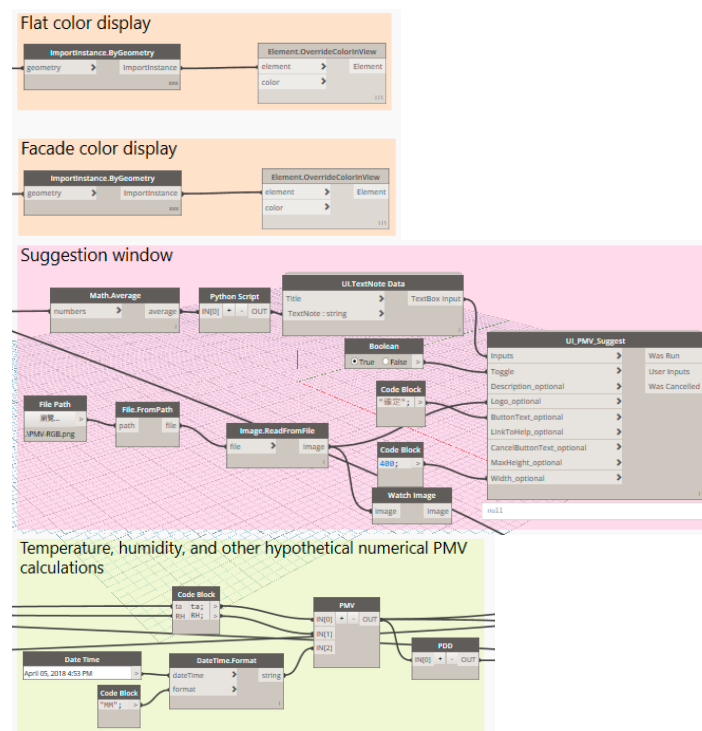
Flat color display

ImportInstance.ByGeometry
geometry
ImportInstance

Element.OverrideColorInView
element
color
Element

Facade color display

ImportInstance.ByGeometry
geometry
ImportInstance

Element.OverrideColorInView
element
color
Element

Suggestion window

Math.Average
numbers
average

Python Script
IN[0] + - OUT

UI.TextNote Data
Title
TextNote : string
TextBox input

Boolean
True False

UI_PMV_Suggest
Inputs
Toggle
Description_optional
Logo_optional
ButtonText_optional
LinkToHelp_optional
CancelButtonText_optional
MaxHeight_optional
Width_optional
Was Run
User Inputs
Was Cancelled

Code Block
"確定";

File Path
瀏覽...
\PMV RGB.png

File.FromPath
path
file

Image.ReadFromFile
file
image

Code Block
400;

Watch Image
image
image

null

Temperature, humidity, and other hypothetical numerical PMV calculations

Code Block
to ta;
RH RH;

PMV
IN[0] + - OUT
IN[1]
IN[2]

PDD
IN[0] + - OUT

Date Time
April 05, 2018 4:53 PM

DateTime.Format
dateTime
format
string

Code Block
"MM";